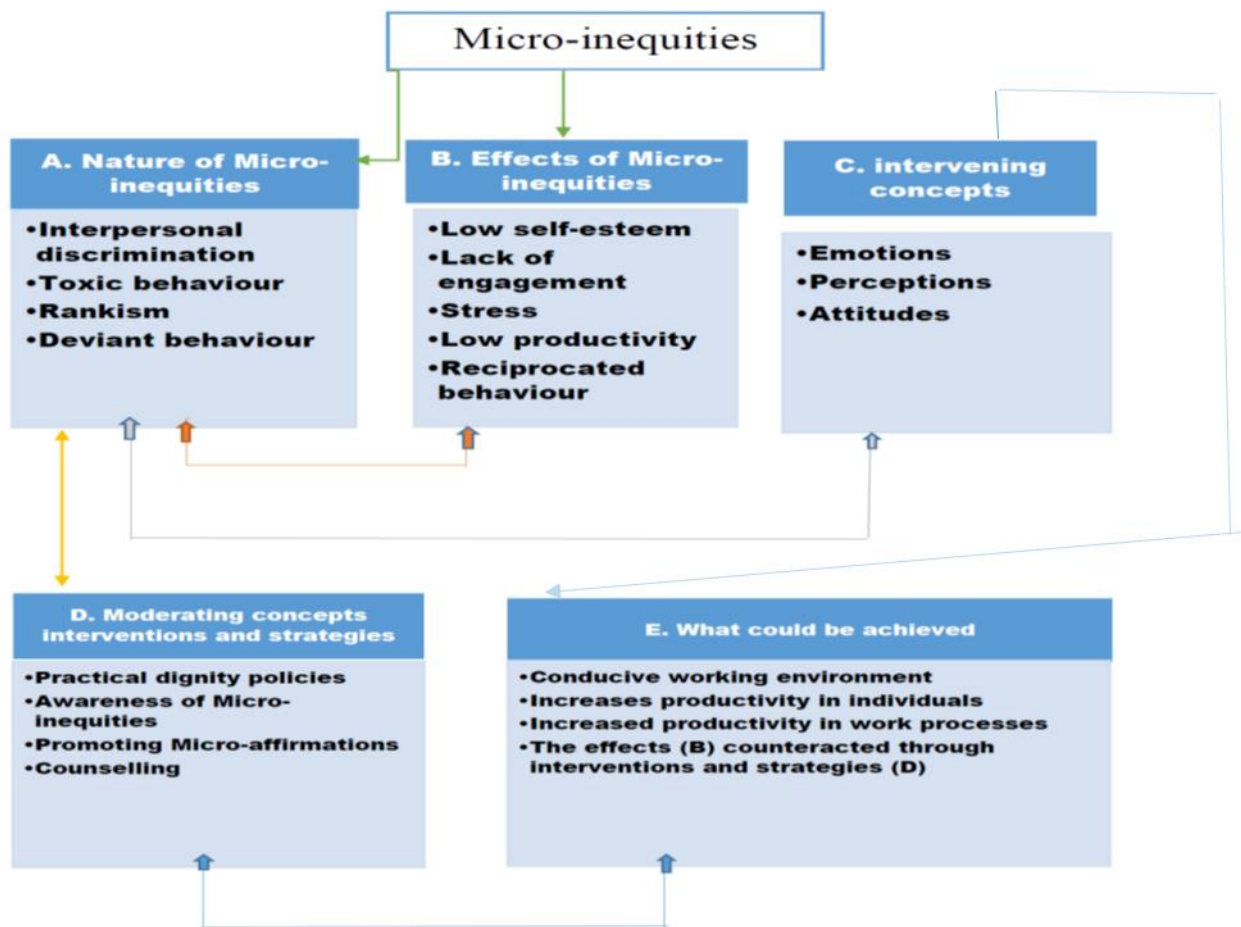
Micro-inequities

A. Nature of Micro-inequities

•Interpersonal discrimination
•Toxic behaviour
•Rankism
•Deviant behaviour

B. Effects of Micro-inequities

•Low self-esteem
•Lack of engagement
•Stress
•Low productivity
•Reciprocated behaviour

C. intervening concepts

•Emotions
•Perceptions
•Attitudes

D. Moderating concepts interventions and strategies

•Practical dignity policies
•Awareness of Micro-inequities
•Promoting Micro-affirmations
•Counselling

E. What could be achieved

•Conducive working environment
•Increases productivity in individuals
•Increased productivity in work processes
•The effects (B) counteracted through interventions and strategies (D)